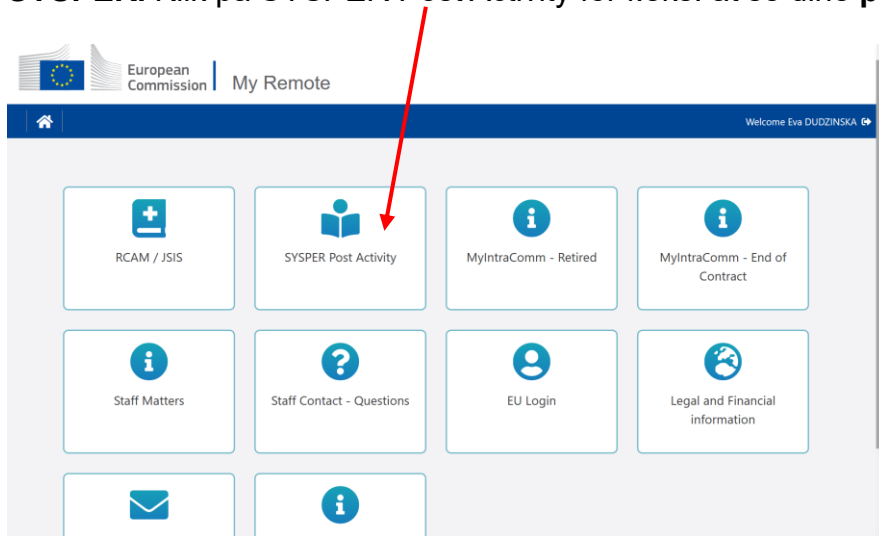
European Commission | My Remote

Welcome Eva DUDZINSKA

RCAM / JSIS

SYSPER Post Activity

MyIntraComm - Retired

MyIntraComm - End of Contract

Staff Matters

Staff Contact - Questions

EU Login

Legal and Financial information